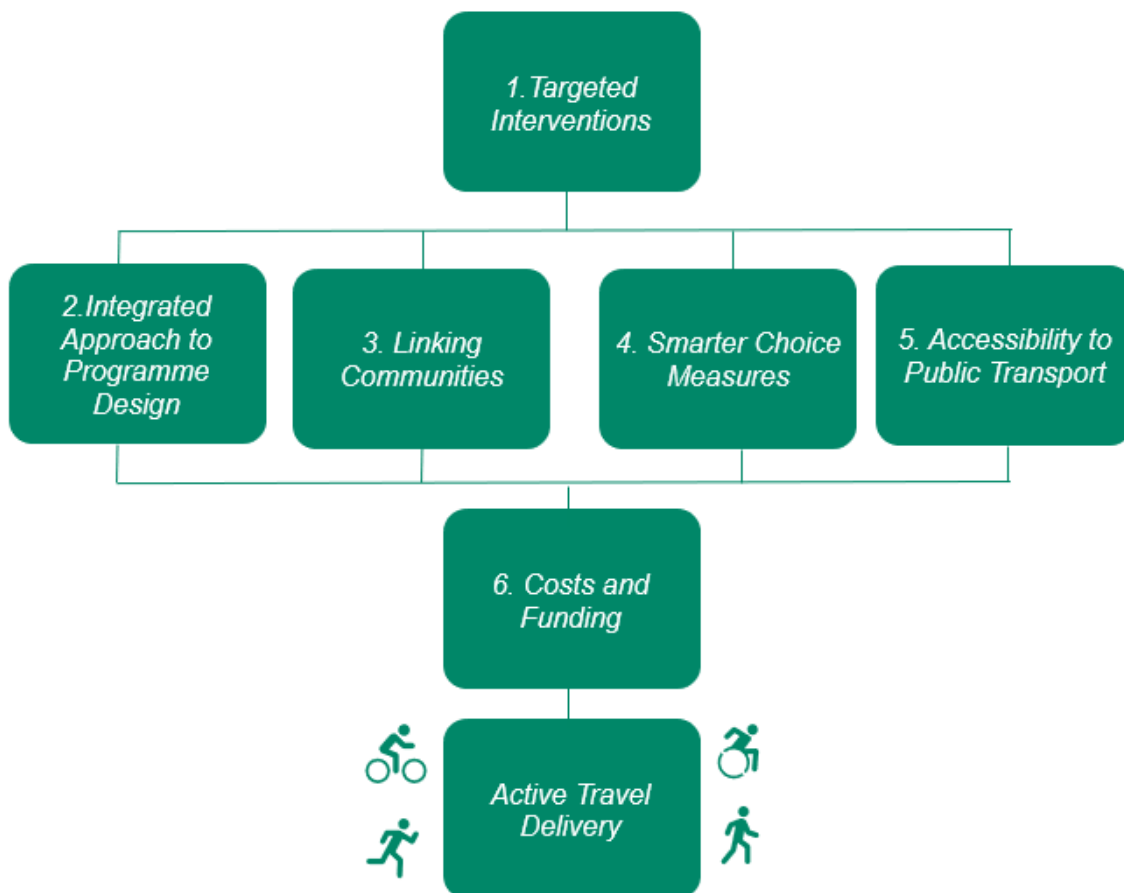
1.Targeted Interventions

2.Integrated Approach to Programme Design

3. Linking Communities

4. Smarter Choice Measures

5. Accessibility to Public Transport

6. Costs and Funding

Active Travel Delivery